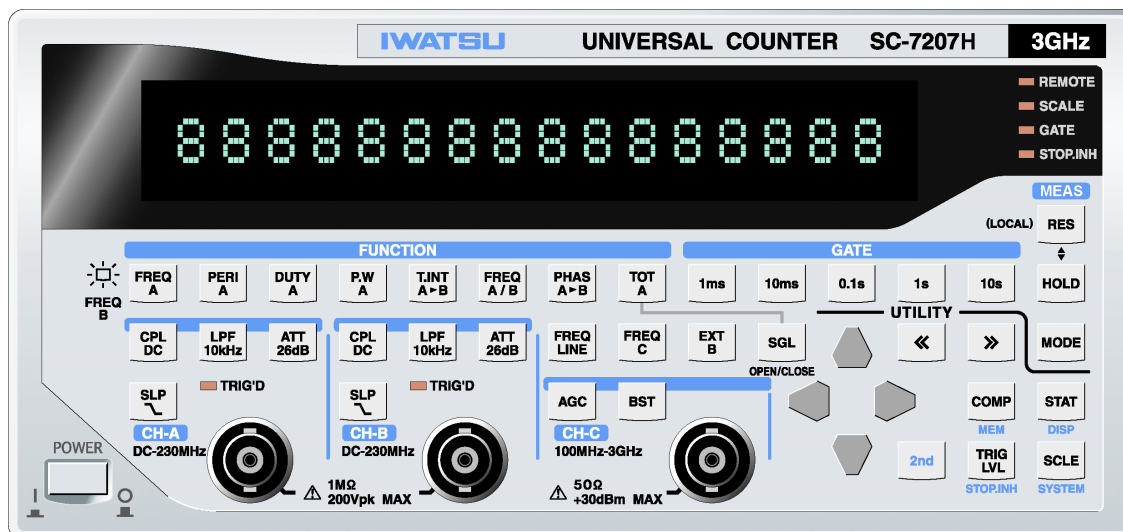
IWATSU UNIVERSAL COUNTER SC-7207H 3GHz

8888888888888

REMOTE
SCALE
GATE
STOP.INH

MEAS
(LOCAL) RES
HOLD

FUNCTION
FREQ B
FREQ A
PERI A
DUTY A
P.W A
T.INT A►B
FREQ A / B
PHAS A►B
TOT A

GATE
1ms
10ms
0.1s
1s
10s

CPL DC
LPF 10kHz
ATT 26dB
CPL DC
LPF 10kHz
ATT 26dB
FREQ LINE
FREQ C
EXT B
SGL
OPEN/CLOSE

UTILITY
«
»
MODE

SLP
TRIG'D
CH-A
DC-230MHz
SLP
TRIG'D
CH-B
DC-230MHz
AGC
BST
CH-C
100MHz-3GHz

COMP
MEM
STAT
DISP
2nd
TRIG LVL
STOP.INH
SCLE
SYSTEM

POWER
1MΩ 200Vpk MAX
50Ω +30dBm MAX